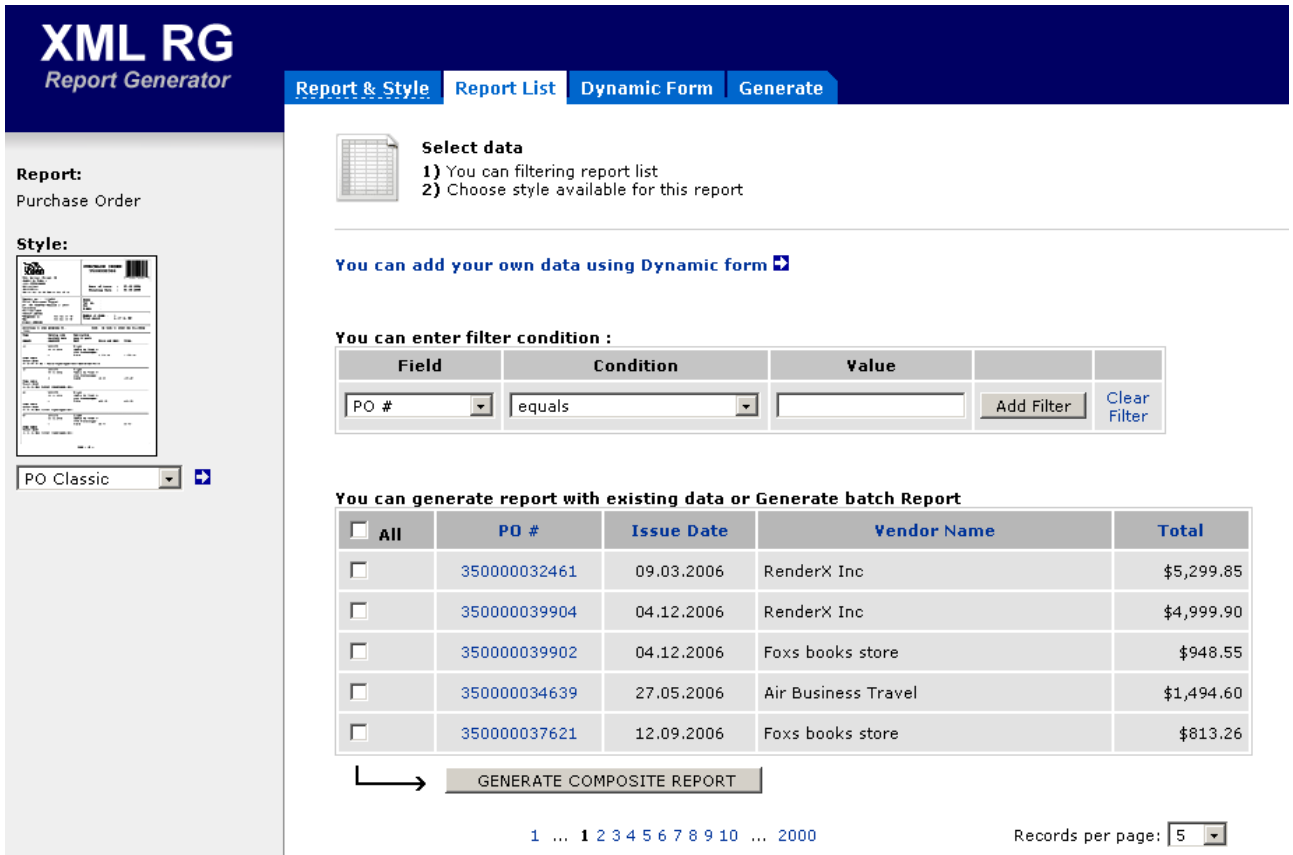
XML RG
Report Generator

Report & Style | Report List | Dynamic Form | Generate

Report:
Purchase Order

Style:

PO Classic

Select data
1) You can filtering report list
2) Choose style available for this report

You can add your own data using Dynamic form

You can enter filter condition :

| Field | Condition | Value | | |
|---|---|---|---|---|
| PO # | equals | | Add Filter | Clear Filter |

You can generate report with existing data or Generate batch Report

| All | PO # | Issue Date | Vendor Name | Total |
|---|---|---|---|---|
| | 350000032461 | 09.03.2006 | RenderX Inc | $5,299.85 |
| | 350000039904 | 04.12.2006 | RenderX Inc | $4,999.90 |
| | 350000039902 | 04.12.2006 | Foxs books store | $948.55 |
| | 350000034639 | 27.05.2006 | Air Business Travel | $1,494.60 |
| | 350000037621 | 12.09.2006 | Foxs books store | $813.26 |

GENERATE COMPOSITE REPORT

1 ... 1 2 3 4 5 6 7 8 9 10 ... 2000

Records per page: 5